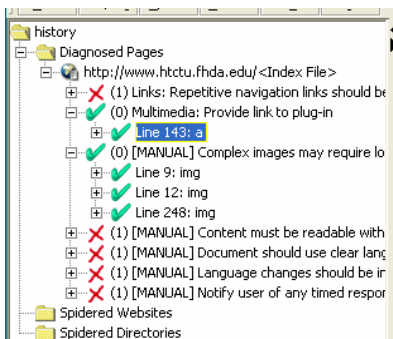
history
Diagnosed Pages
http://www.htctu.fhda.edu/<Index File>
(1) Links: Repetitive navigation links should be
(0) Multimedia: Provide link to plug-in
Line 143: a
(0) [MANUAL] Complex images may require lo
Line 9: img
Line 12: img
Line 248: img
(1) [MANUAL] Content must be readable with
(1) [MANUAL] Document should use clear lang
(1) [MANUAL] Language changes should be ir
(1) [MANUAL] Notify user of any timed respor
Spidered Websites
Spidered Directories